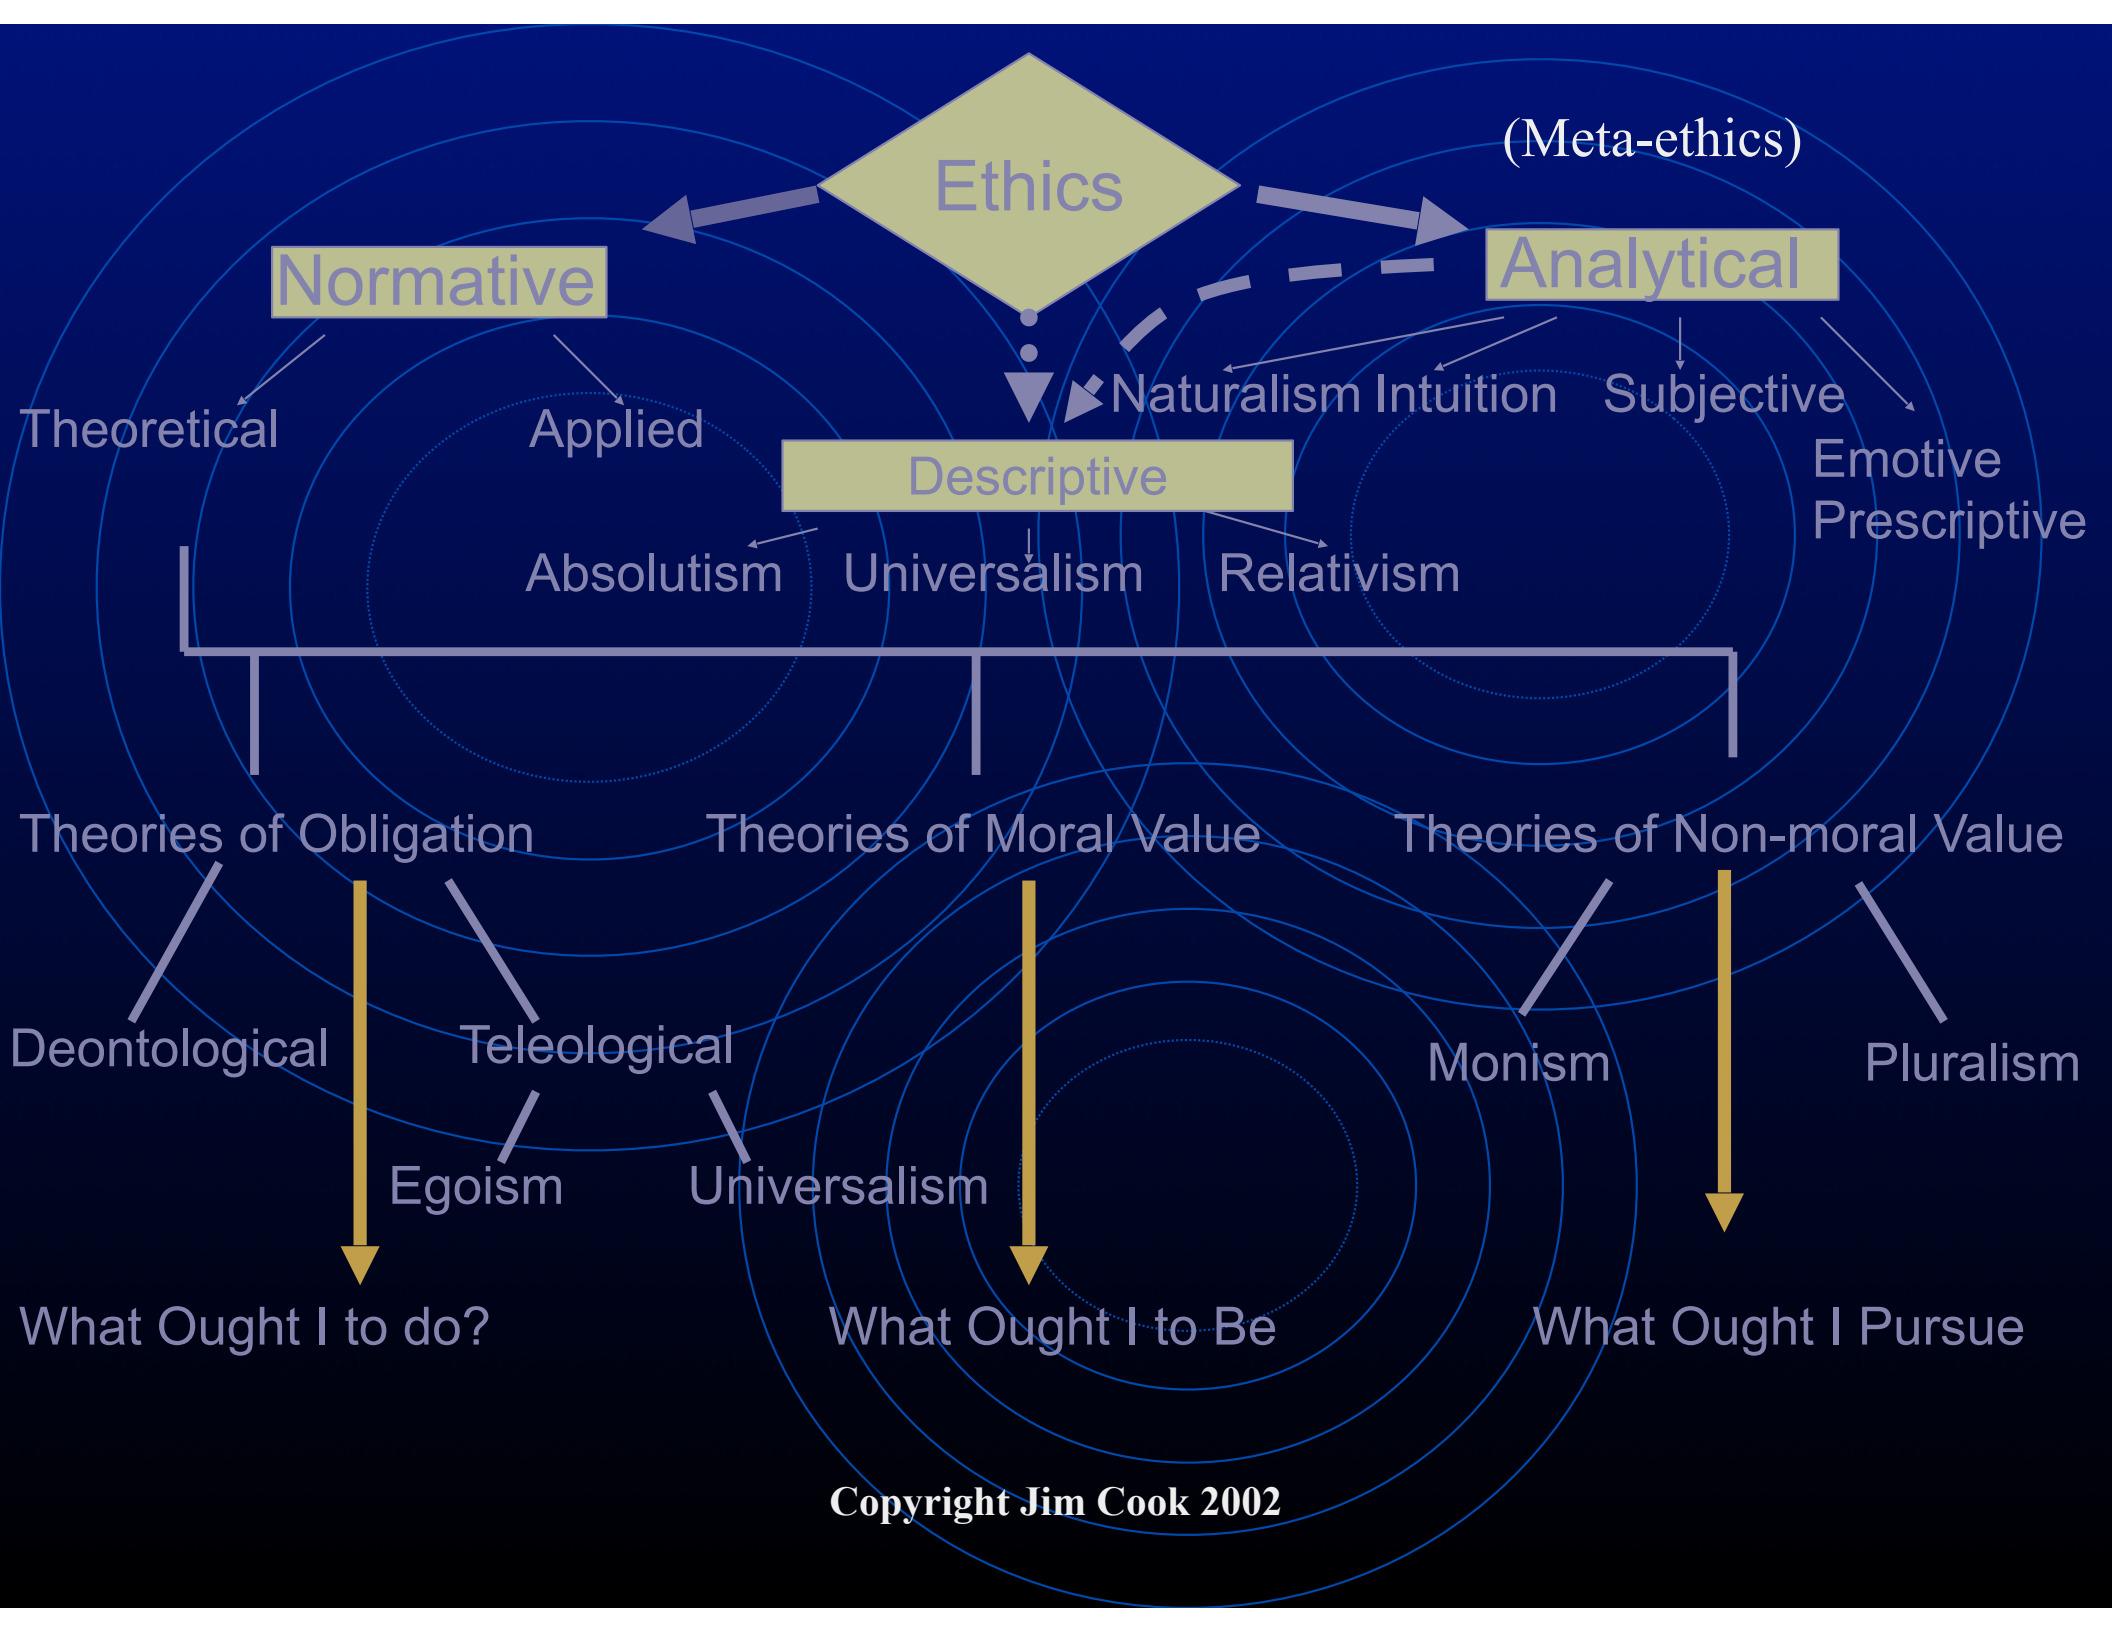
(Meta-ethics)

Ethics

Normative

Analytical

Theoretical

Applied

Naturalism Intuition

Subjective

Emotive

Prescriptive

Descriptive

Absolutism

Universalism

Relativism

Theories of Obligation

Theories of Moral Value

Theories of Non-moral Value

Deontological

Teleological

Monism

Pluralism

Egoism

Universalism

What Ought I to do?

What Ought I to Be

What Ought I Pursue

Copyright Jim Cook 2002